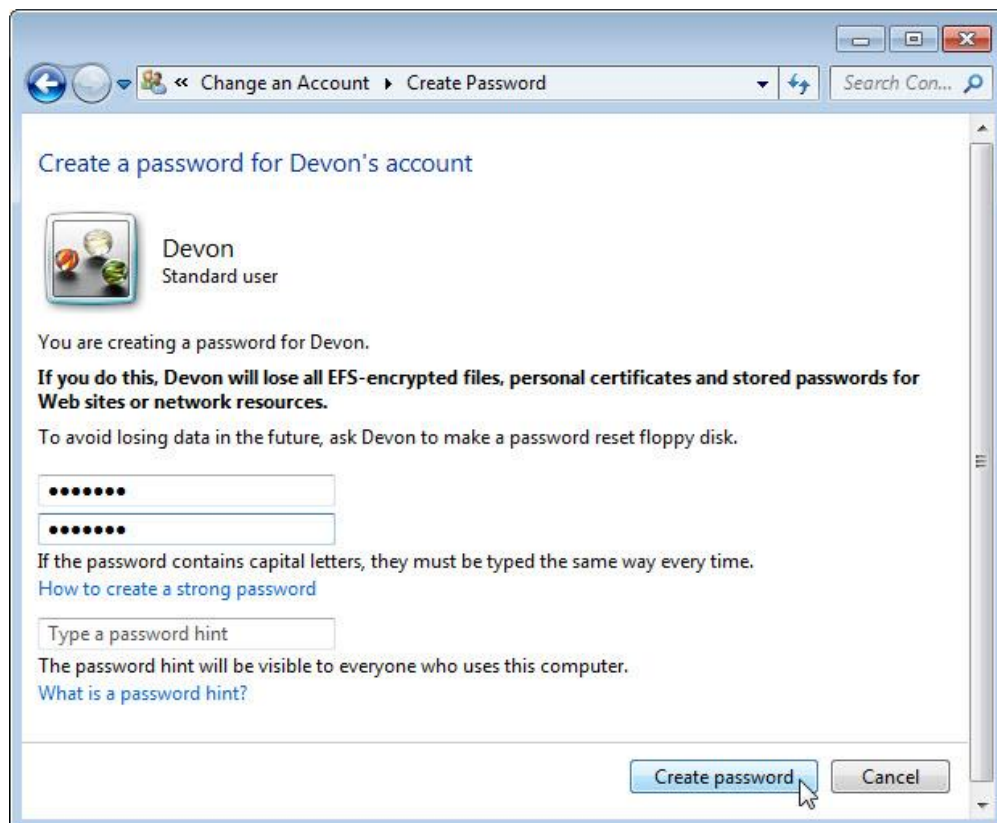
« Change an Account ▸ Create Password

Search Con...

Create a password for Devon's account

Devon
Standard user

You are creating a password for Devon.

**If you do this, Devon will lose all EFS-encrypted files, personal certificates and stored passwords for Web sites or network resources.**

To avoid losing data in the future, ask Devon to make a password reset floppy disk.

•••••••

•••••••

If the password contains capital letters, they must be typed the same way every time.

How to create a strong password

Type a password hint

The password hint will be visible to everyone who uses this computer.

What is a password hint?

Create password

Cancel